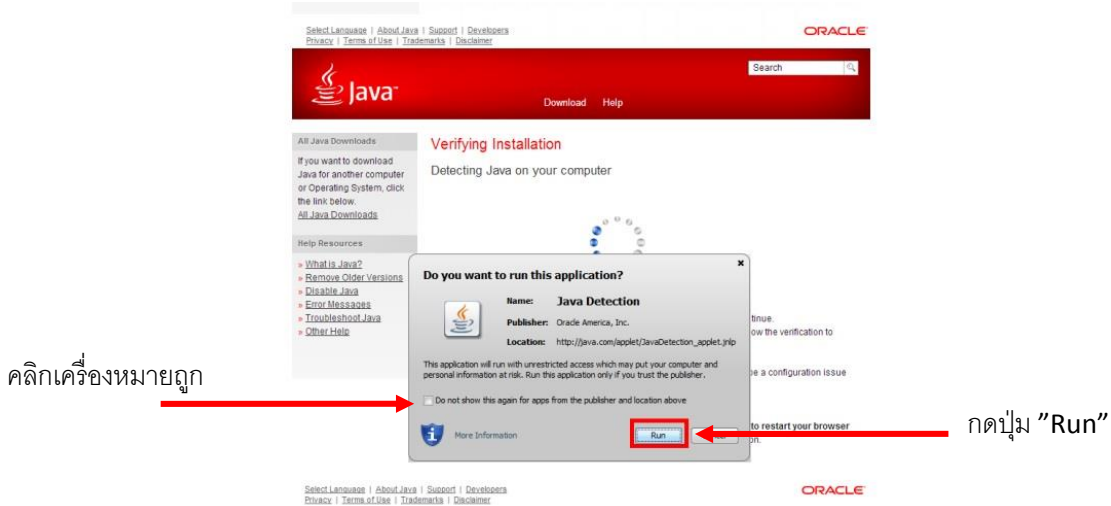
Select Language | About Java | Support | Developers
Privacy | Terms of Use | Trademarks | Disclaimer

ORACLE

Java

Search

Download Help

All Java Downloads

If you want to download Java for another computer or Operating System, click the link below.
All Java Downloads

Help Resources

» What is Java?
» Remove Older Versions
» Disable Java
» Error Messages
» Troubleshoot Java
» Other Help

Verifying Installation

Detecting Java on your computer

Do you want to run this application?

Name: Java Detection
Publisher: Oracle America, Inc.
Location: http://java.com/applet/JavaDetection_applet.jnlp

This application will run with unrestricted access which may put your computer and personal information at risk. Run this application only if you trust the publisher.

Do not show this again for apps from the publisher and location above

More Information

Run

tinue.
ow the verification to

e a configuration issue

to restart your browser
on.

คลิกเครื่องหมายถูก

กดปุ่ม "Run"

Select Language | About Java | Support | Developers
Privacy | Terms of Use | Trademarks | Disclaimer

ORACLE